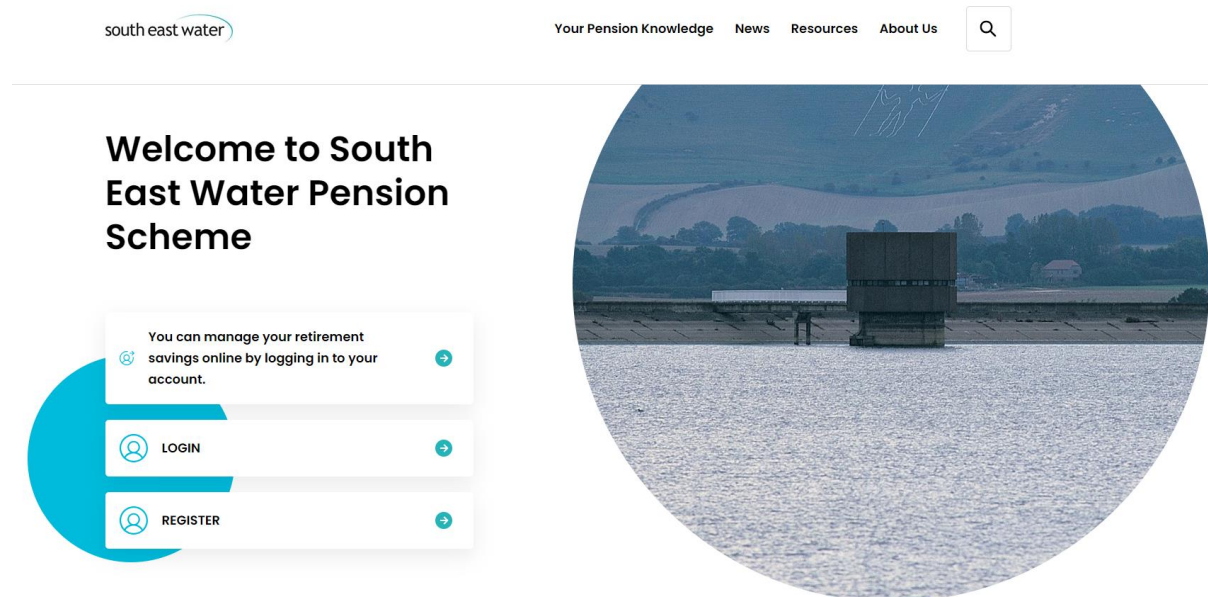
south east water

Your Pension Knowledge News Resources About Us

Welcome to South East Water Pension Scheme

You can manage your retirement savings online by logging in to your account.

LOGIN

REGISTER